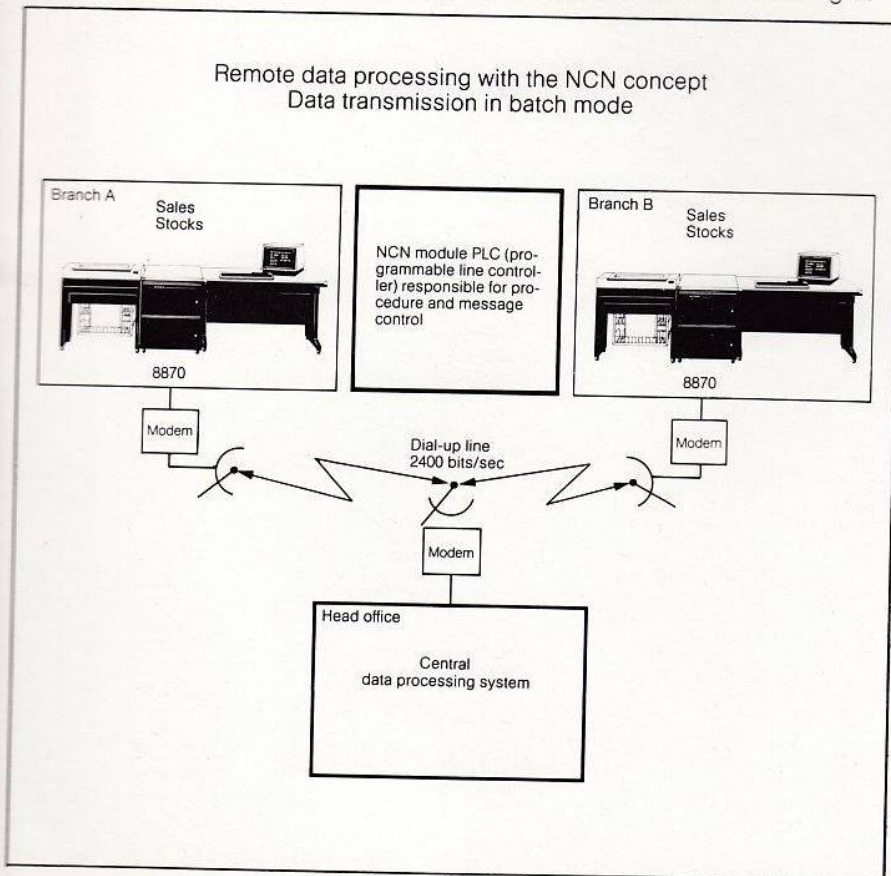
Remote data processing with the NCN concept
Data transmission in batch mode

Branch A
Sales
Stocks
8870

NCN module PLC (programmable line controller) responsible for procedure and message control

Branch B
Sales
Stocks
8870

Modem

Dial-up line
2400 bits/sec

Modem

Modem

Head office
Central
data processing system